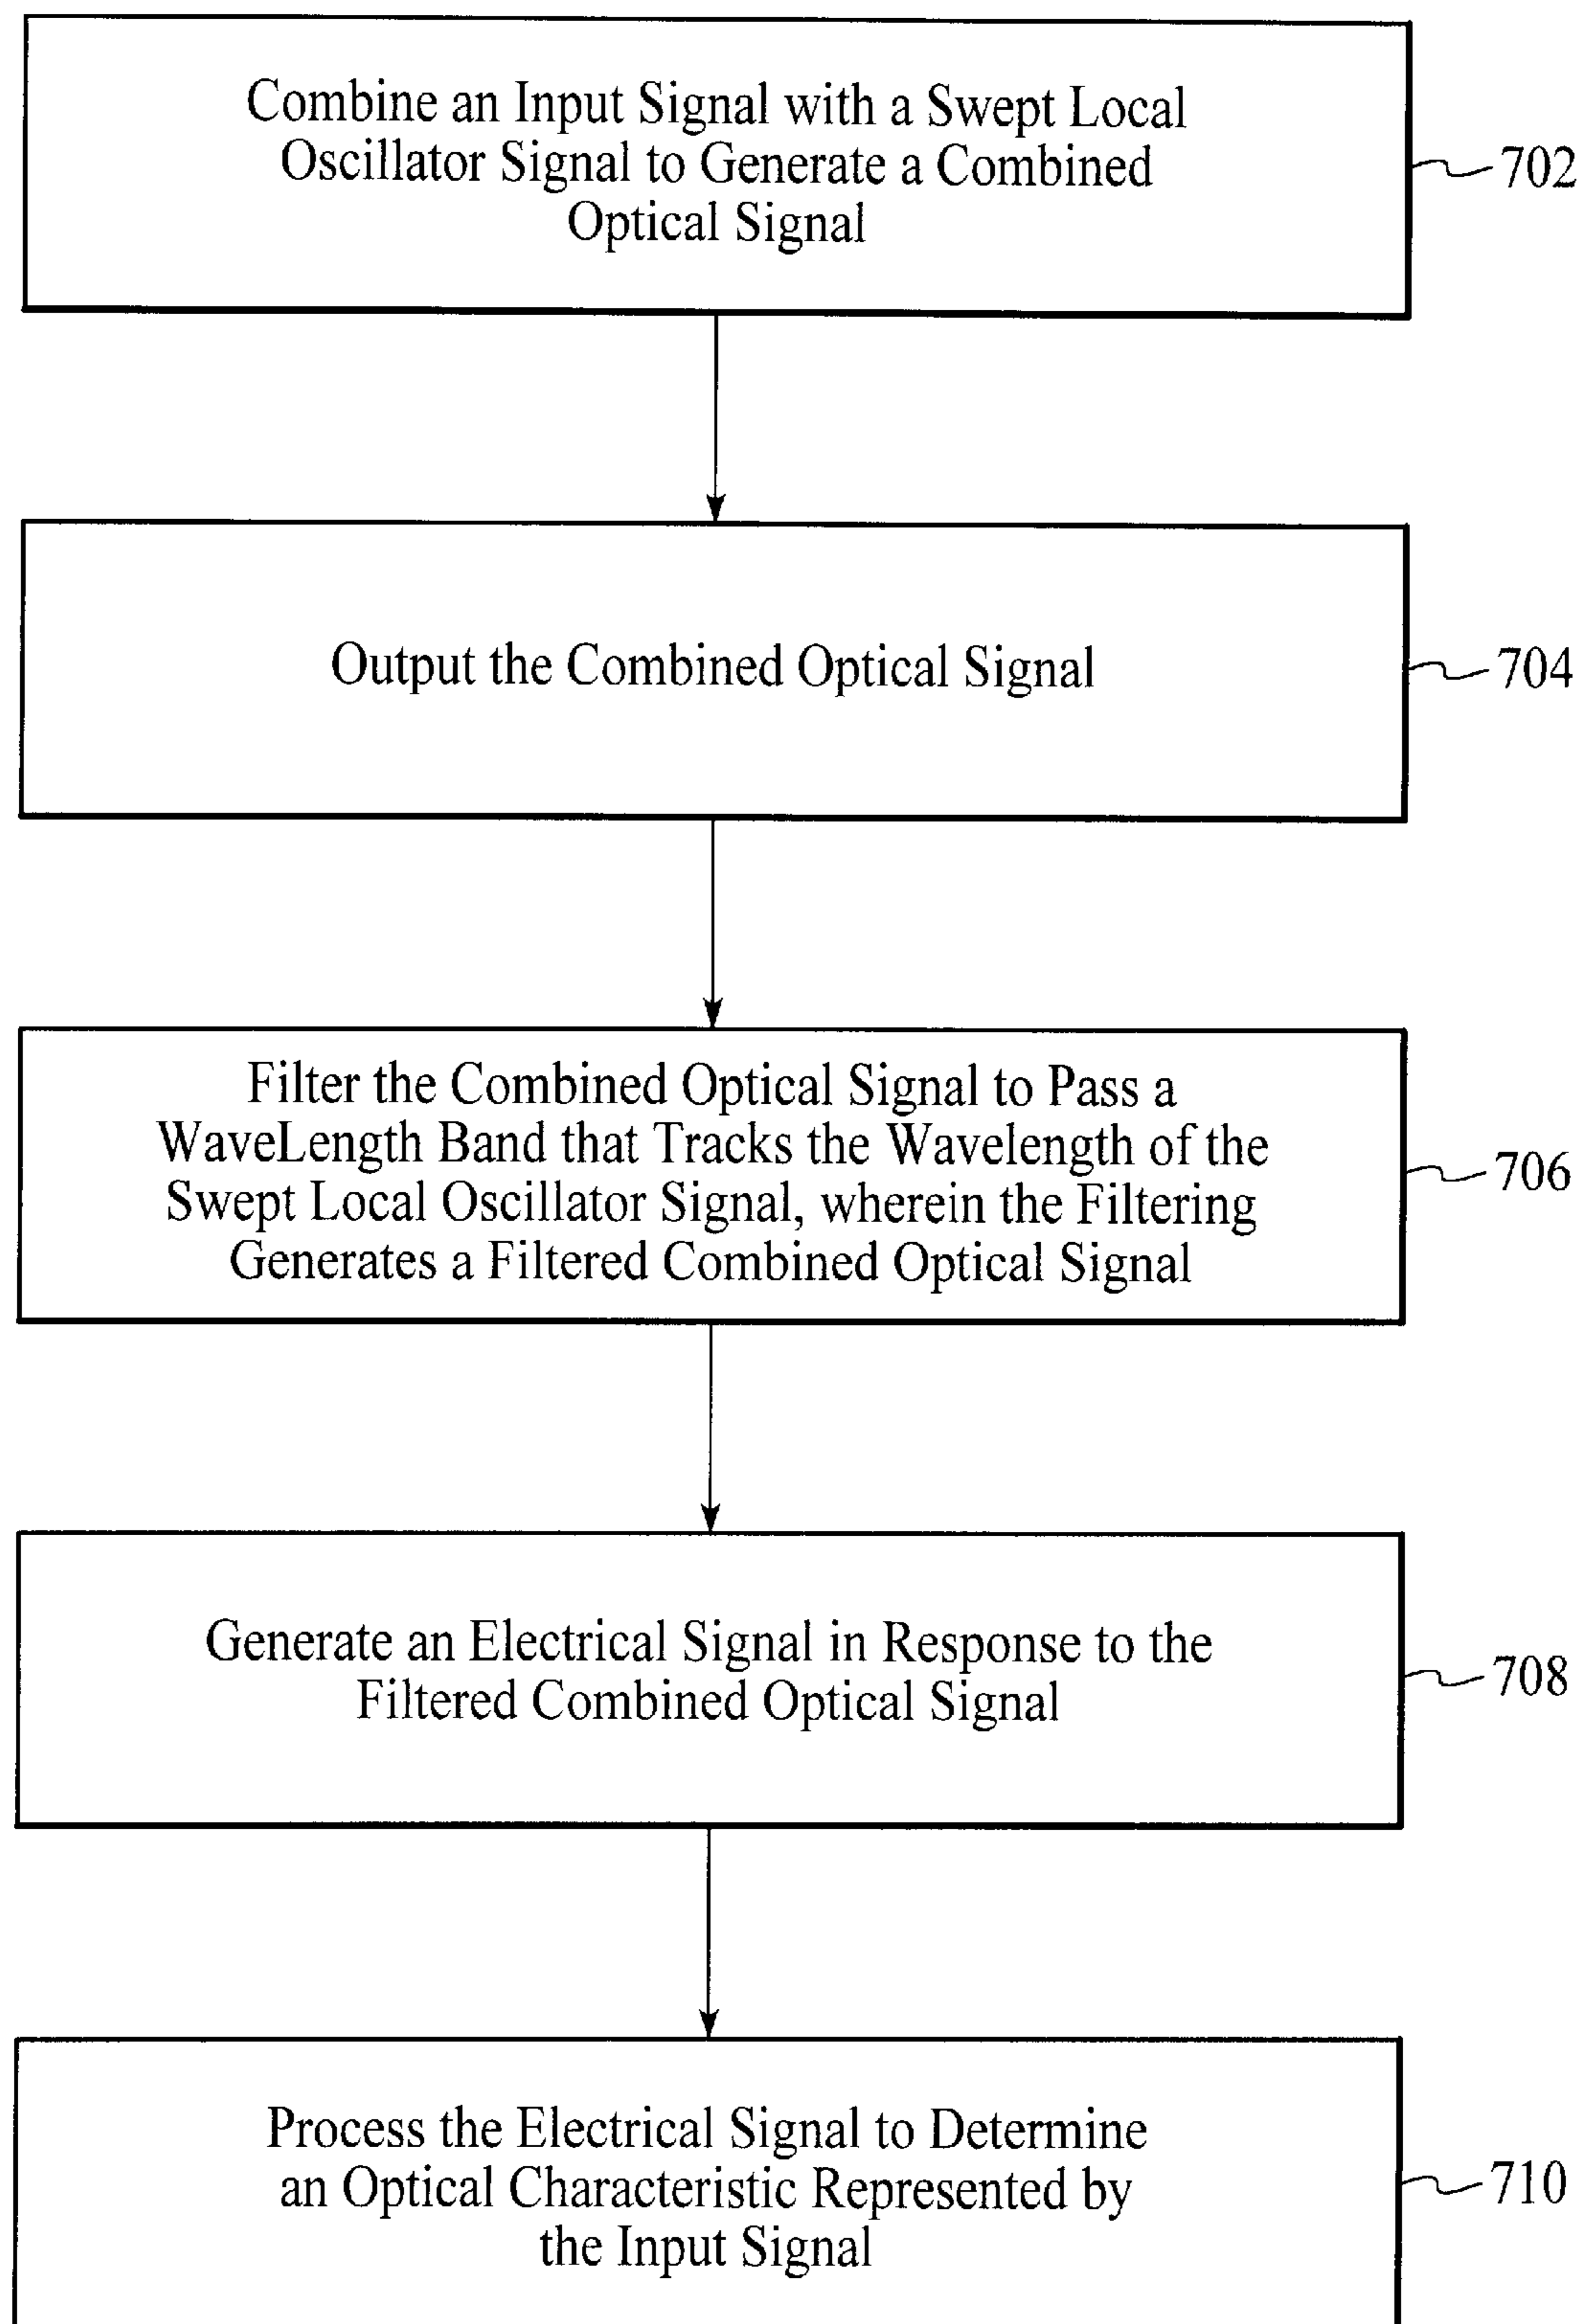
Combine an Input Signal with a Swept Local Oscillator Signal to Generate a Combined Optical Signal

702

Output the Combined Optical Signal

704

Filter the Combined Optical Signal to Pass a WaveLength Band that Tracks the Wavelength of the Swept Local Oscillator Signal, wherein the Filtering Generates a Filtered Combined Optical Signal

706

Generate an Electrical Signal in Response to the Filtered Combined Optical Signal

708

Process the Electrical Signal to Determine an Optical Characteristic Represented by the Input Signal

710